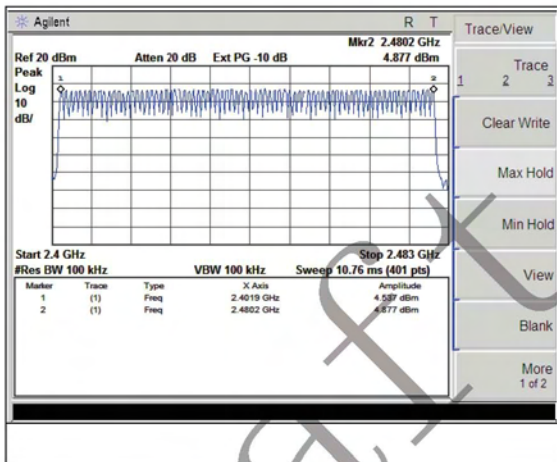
Agilent R T

Mkr2 2.4802 GHz
Ref 20 dBm Atten 20 dB Ext PG -10 dB 4.877 dBm
Peak
Log
10
dB/

1 2

Start 2.4 GHz Stop 2.483 GHz
#Res BW 100 kHz VBW 100 kHz Sweep 10.76 ms (401 pts)

| Marker | Trace | Type | X Axis | Amplitude |
|---|---|---|---|---|
| 1 | (1) | Freq | 2.4019 GHz | 4.537 dBm |
| 2 | (1) | Freq | 2.4802 GHz | 4.877 dBm |

Trace/View

Trace
1 2 3

Clear Write

Max Hold

Min Hold

View

Blank

More
1 of 2